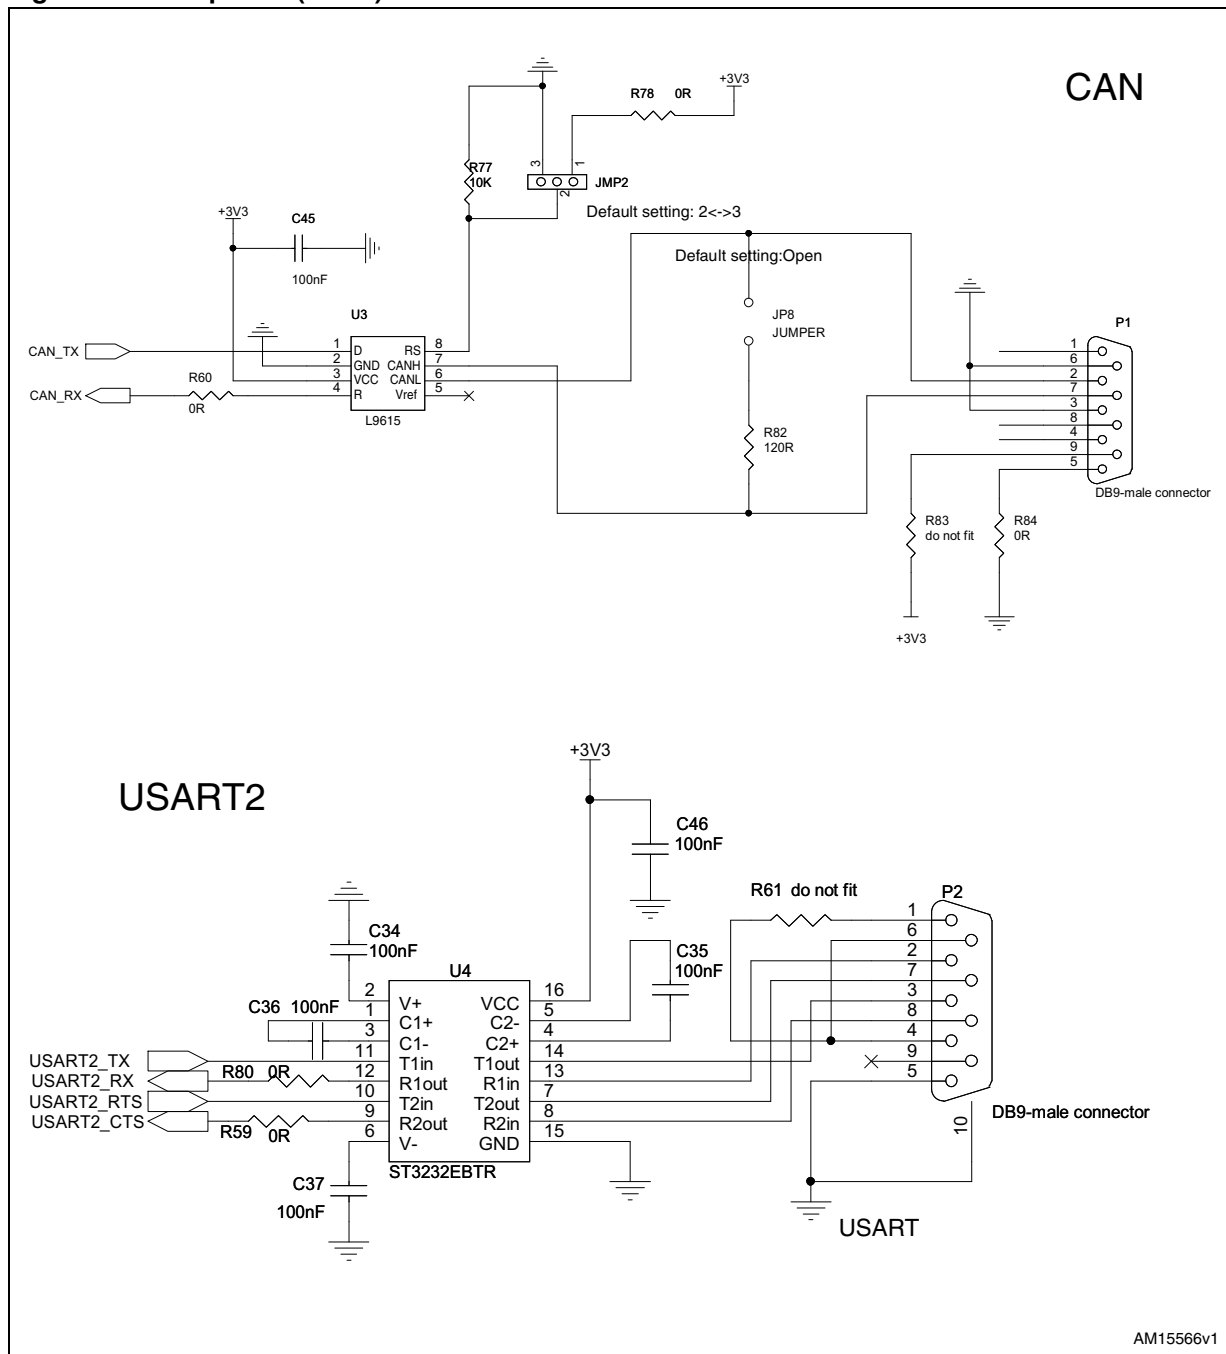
CAN

R78 0R
+3V3
R77
10K
3 2 1
JMP2
Default setting: 2<->3
+3V3
C45
100nF
Default setting:Open
JP8
JUMPER
U3
CAN_TX
1 D
2 GND
3 VCC
4 R
RS 8
CANH 7
CANL 6
Vref 5
R60
0R
CAN_RX
L9615
R82
120R
P1
1
6
2
7
3
8
4
9
5
DB9-male connector
R83
do not fit
R84
0R
+3V3

USART2

+3V3
C46
100nF
R61 do not fit
P2
C34
100nF
C35
100nF
U4
2 V+
1 C1+
3 C1-
11 T1in
12 R1out
10 T2in
9 R2out
6 V-
VCC 16
5
C2- 4
C2+ 14
T1out 13
R1in 7
T2out 8
R2in 15
GND
C36 100nF
USART2_TX
USART2_RX
USART2_RTS
USART2_CTS
R80 0R
R59 0R
ST3232EBTR
1
6
2
7
3
8
4
9
5
10
DB9-male connector
C37
100nF
USART

AM15566v1